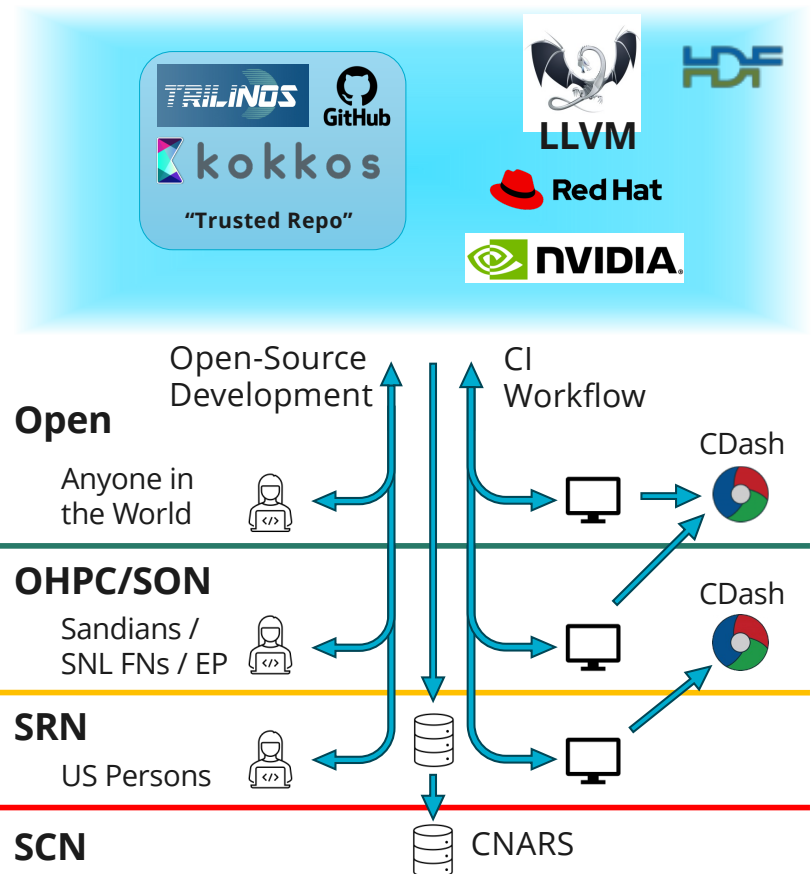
TRILINOS

GitHub

kokkos

"Trusted Repo"

LLVM

HDF

Red Hat

NVIDIA.

Open-Source Development

CI Workflow

Open

Anyone in the World

CDash

OHPC/SON

Sandians / SNL FNs / EP

CDash

SRN

US Persons

SCN

CNARS